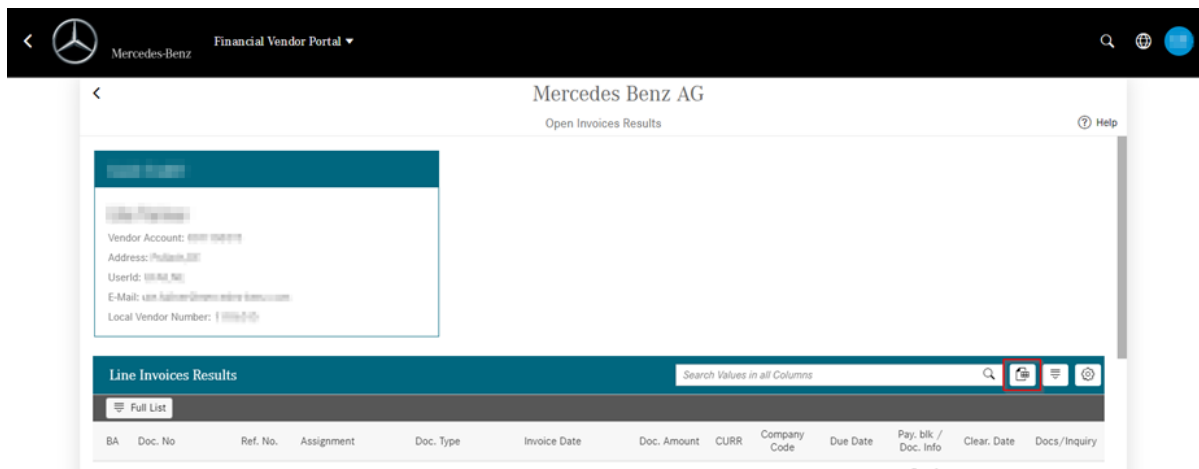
Mercedes-Benz

Financial Vendor Portal ▾

Mercedes Benz AG

Open Invoices Results

Help

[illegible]

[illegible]

Vendor Account: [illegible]

Address: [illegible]

UserId: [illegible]

E-Mail: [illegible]

Local Vendor Number: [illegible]

Line Invoices Results

Search Values in all Columns

Full List

| BA | Doc. No | Ref. No. | Assignment | Doc. Type | Invoice Date | Doc. Amount | CURR | Company Code | Due Date | Pay. blk / Doc. Info | Clear. Date | Docs/Inquiry |
|---|---|---|---|---|---|---|---|---|---|---|---|---|